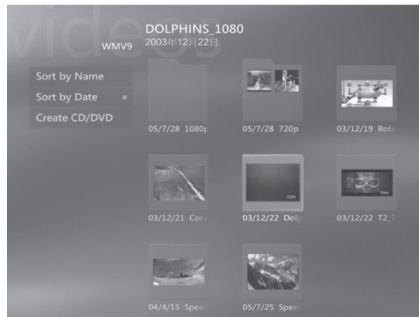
videos

WMV9

DOLPHINS_1080

2003年12月22日

Sort by Name

Sort by Date

Create CD/DVD

05/7/28 1080p

05/7/28 720p

03/12/19 Rob

03/12/21 Cor

03/12/22 Dolp

03/12/22 T2_

04/4/15 Spee

05/7/25 Spee